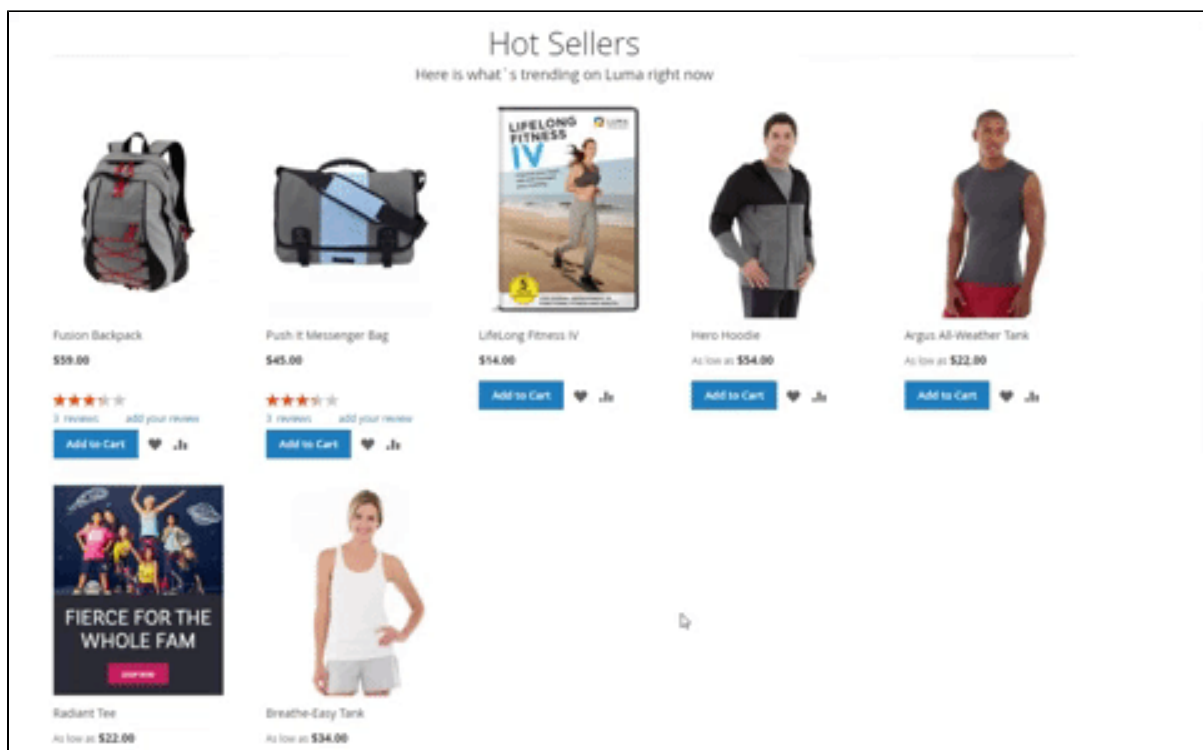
Hot Sellers

Here is what`s trending on Luma right now

Fusion Backpack

$59.00

3 reviews add your review

Add to Cart

Push It Messenger Bag

$45.00

3 reviews add your review

Add to Cart

LIFELONG FITNESS IV

LifeLong Fitness IV

$14.00

Add to Cart

Hero Hoodie

As low as $54.00

Add to Cart

Argus All-Weather Tank

As low as $22.00

Add to Cart

FIERCE FOR THE WHOLE FAM

SHOP NOW

Radiant Tee

As low as $22.00

Breathe-Easy Tank

As low as $34.00